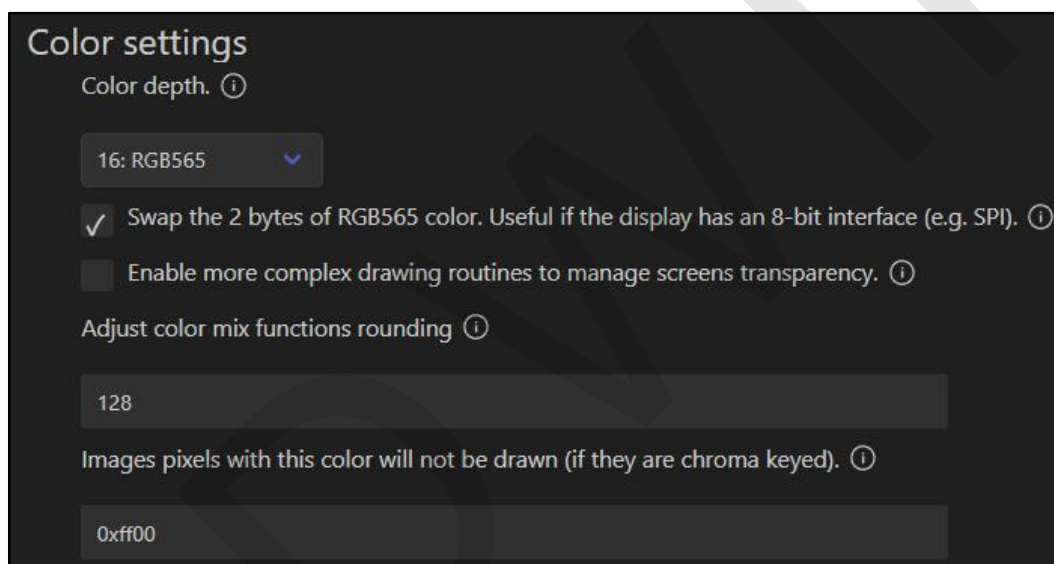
Color settings

Color depth. ⓘ

16: RGB565

✓ Swap the 2 bytes of RGB565 color. Useful if the display has an 8-bit interface (e.g. SPI). ⓘ

Enable more complex drawing routines to manage screens transparency. ⓘ

Adjust color mix functions rounding ⓘ

128

Images pixels with this color will not be drawn (if they are chroma keyed). ⓘ

0xff00